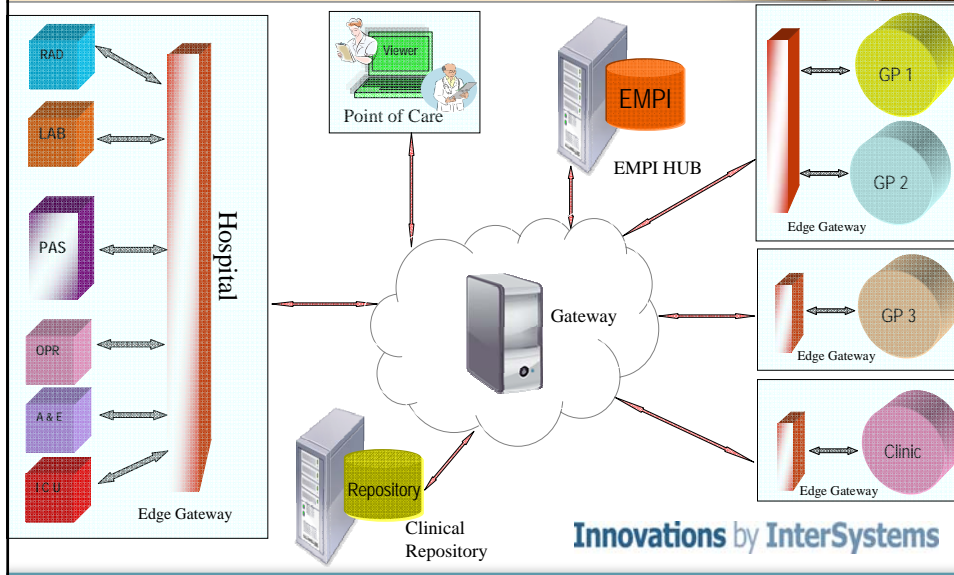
RAD

LAB

PAS

OPR

A & E

ICU

Hospital

Edge Gateway

Viewer

Point of Care

EMPI

EMPI HUB

GP 1

GP 2

Edge Gateway

Gateway

GP 3

Edge Gateway

Clinic

Edge Gateway

Repository

Clinical Repository

Innovations by InterSystems